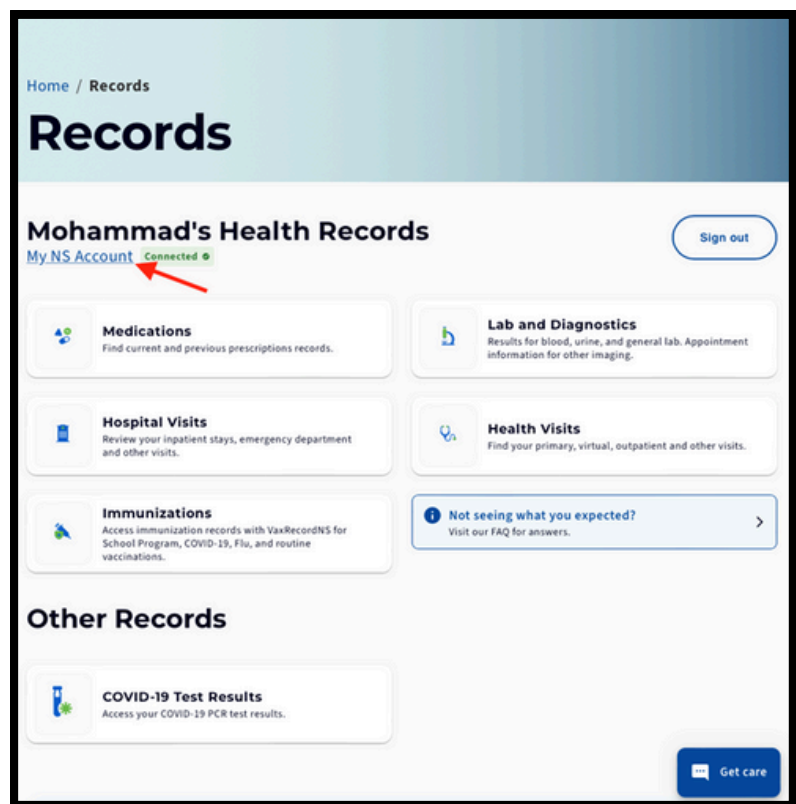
Home / Records

Records

Mohammad's Health Records

My NS Account Connected

Sign out

Medications
Find current and previous prescriptions records.

Lab and Diagnostics
Results for blood, urine, and general lab. Appointment information for other imaging.

Hospital Visits
Review your inpatient stays, emergency department and other visits.

Health Visits
Find your primary, virtual, outpatient and other visits.

Immunizations
Access immunization records with VaxRecordNS for School Program, COVID-19, Flu, and routine vaccinations.

Not seeing what you expected?
Visit our FAQ for answers.

Other Records

COVID-19 Test Results
Access your COVID-19 PCR test results.

Get care